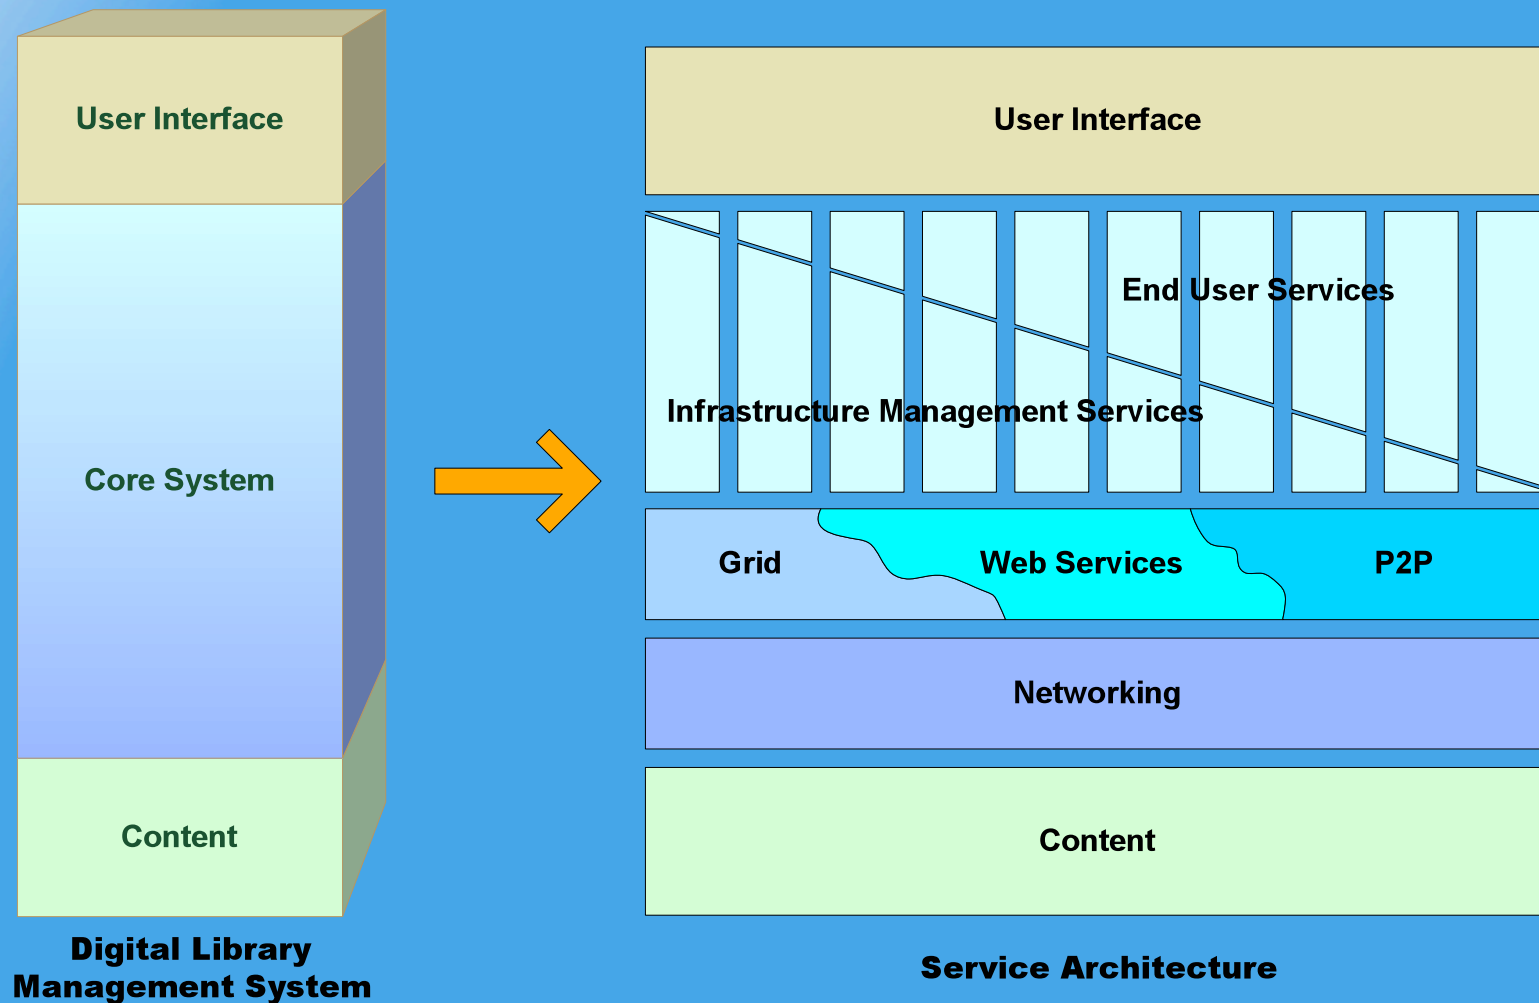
User Interface

Core System

Content

Digital Library Management System

User Interface

End User Services

Infrastructure Management Services

Grid

Web Services

P2P

Networking

Content

Service Architecture